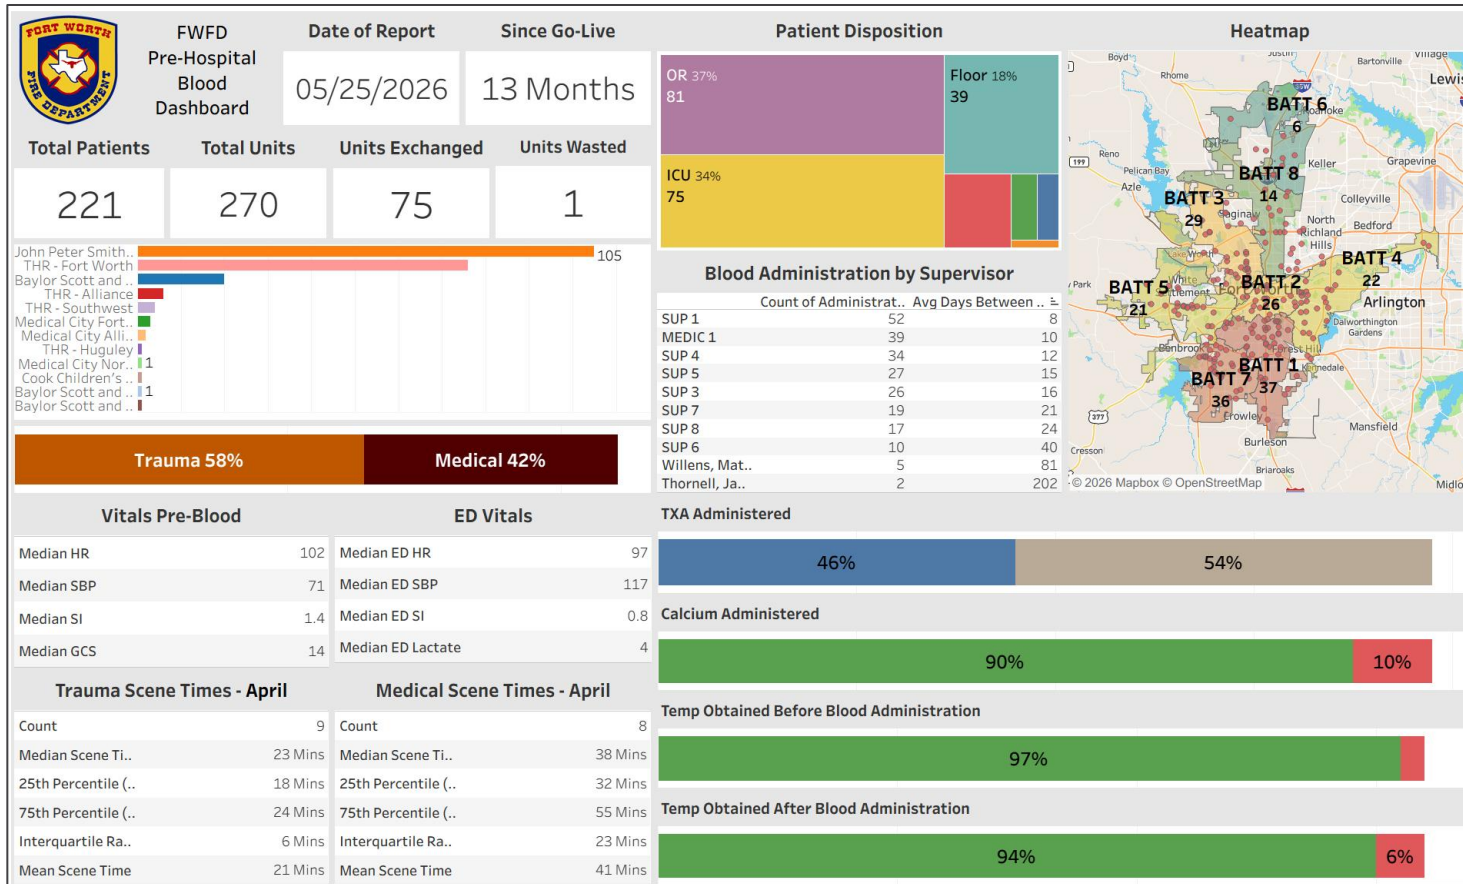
FORT WORTH FIRE DEPARTMENT

FWFD Pre-Hospital Blood Dashboard

Date of Report
05/25/2026

Since Go-Live
13 Months

Total Patients
221

Total Units
270

Units Exchanged
75

Units Wasted
1

John Peter Smith.. 105
THR - Fort Worth
Baylor Scott and ..
THR - Alliance
THR - Southwest
Medical City Fort..
Medical City Alli..
THR - Huguley
Medical City Nor.. 1
Cook Children's ..
Baylor Scott and .. 1
Baylor Scott and ..

Trauma 58%
Medical 42%

Patient Disposition
OR 37%
81
Floor 18%
39
ICU 34%
75

Blood Administration by Supervisor

| | Count of Administrat.. | Avg Days Between .. |
|---|---|---|
| SUP 1 | 52 | 8 |
| MEDIC 1 | 39 | 10 |
| SUP 4 | 34 | 12 |
| SUP 5 | 27 | 15 |
| SUP 3 | 26 | 16 |
| SUP 7 | 19 | 21 |
| SUP 8 | 17 | 24 |
| SUP 6 | 10 | 40 |
| Willens, Mat.. | 5 | 81 |
| Thornell, Ja.. | 2 | 202 |

Heatmap
Boyd, Rhome, Bartonville, Lewis, Village, Roanoke, Reno, Pelican Bay, Azle, Keller, Grapevine, Colleyville, Saginaw, North Richland Hills, Bedford, Park, White Settlement, Arlington, Dalworthington Gardens, Benbrook, Forest Hill, Kennedale, Crowley, Mansfield, Burleson, Cresson, Briaroaks, Midlo
BATT 6 6
BATT 8 14
BATT 3 29
BATT 4 22
BATT 5 21
BATT 2 26
BATT 1 37
BATT 7 36
© 2026 Mapbox © OpenStreetMap

Vitals Pre-Blood
| Median HR | 102 |
|---|---|
| Median SBP | 71 |
| Median SI | 1.4 |
| Median GCS | 14 |

ED Vitals
| Median ED HR | 97 |
|---|---|
| Median ED SBP | 117 |
| Median ED SI | 0.8 |
| Median ED Lactate | 4 |

TXA Administered
46% 54%

Calcium Administered
90% 10%

Temp Obtained Before Blood Administration
97%

Temp Obtained After Blood Administration
94% 6%

Trauma Scene Times - April
| Count | 9 |
|---|---|
| Median Scene Ti.. | 23 Mins |
| 25th Percentile (.. | 18 Mins |
| 75th Percentile (.. | 24 Mins |
| Interquartile Ra.. | 6 Mins |
| Mean Scene Time | 21 Mins |

Medical Scene Times - April
| Count | 8 |
|---|---|
| Median Scene Ti.. | 38 Mins |
| 25th Percentile (.. | 32 Mins |
| 75th Percentile (.. | 55 Mins |
| Interquartile Ra.. | 23 Mins |
| Mean Scene Time | 41 Mins |